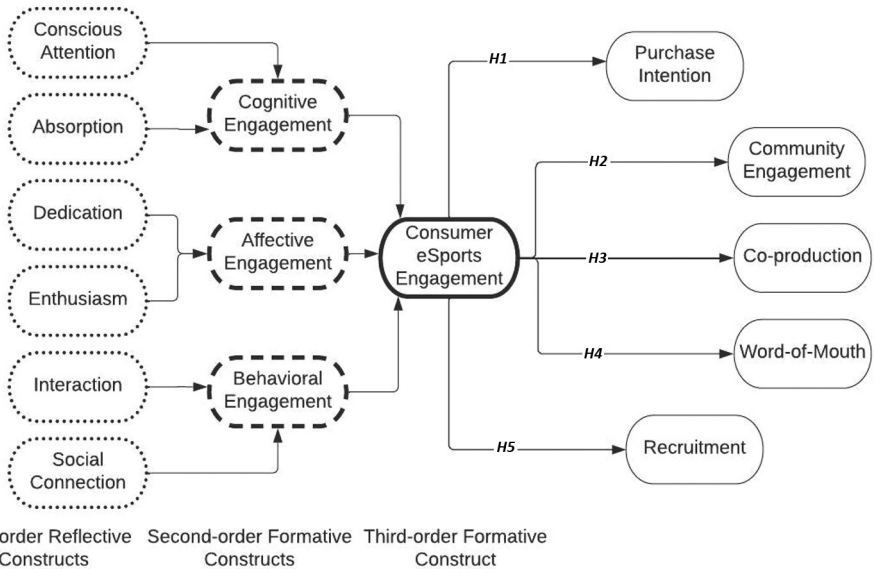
Conscious Attention

Absorption

Dedication

Enthusiasm

Interaction

Social Connection

Cognitive Engagement

Affective Engagement

Behavioral Engagement

Consumer eSports Engagement

H1

Purchase Intention

H2

Community Engagement

H3

Co-production

H4

Word-of-Mouth

H5

Recruitment

order Reflective Constructs

Second-order Formative Constructs

Third-order Formative Construct